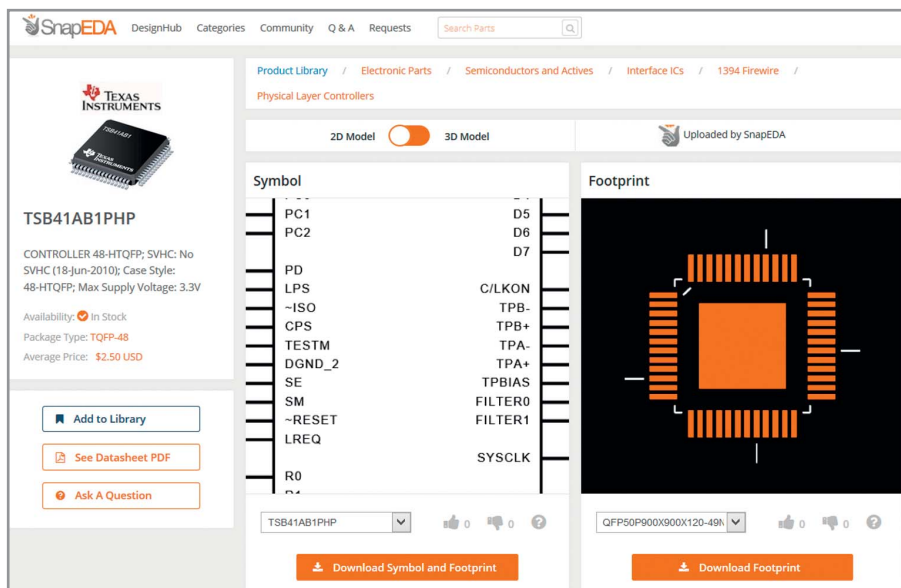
SnapEDA DesignHub Categories Community Q & A Requests Search Parts

TEXAS INSTRUMENTS

TSB41AB1

TSB41AB1PHP

CONTROLLER 48-HTQFP; SVHC: No SVHC (18-Jun-2010); Case Style: 48-HTQFP; Max Supply Voltage: 3.3V

Availability: In Stock

Package Type: TQFP-48

Average Price: $2.50 USD

Add to Library

See Datasheet PDF

Ask A Question

Product Library / Electronic Parts / Semiconductors and Actives / Interface ICs / 1394 Firewire / Physical Layer Controllers

2D Model 3D Model

Uploaded by SnapEDA

Symbol

PC1
PC2
PD
LPS
~ISO
CPS
TESTM
DGND_2
SE
SM
~RESET
LREQ
R0

D5
D6
D7
C/LKON
TPB-
TPB+
TPA-
TPA+
TPBIAS
FILTER0
FILTER1
SYSCLK

TSB41AB1PHP

0 0

Download Symbol and Footprint

Footprint

QFP50P900X900X120-49N

0 0

Download Footprint